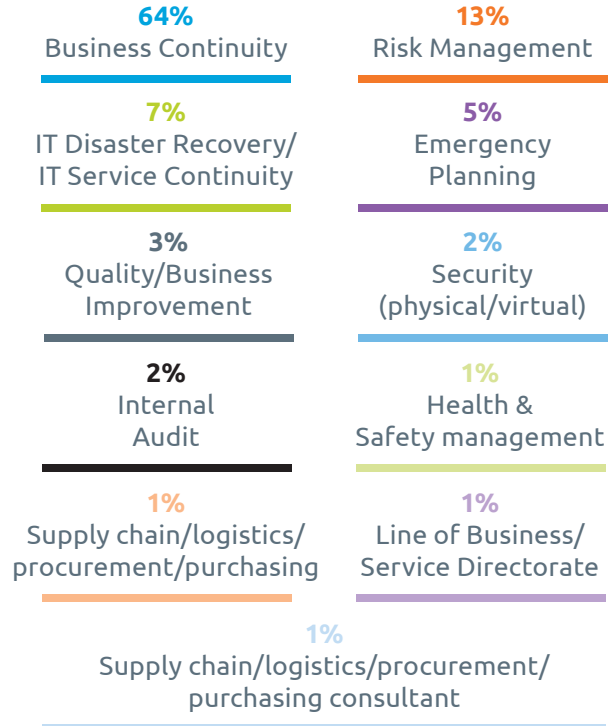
64%
Business Continuity

13%
Risk Management

7%
IT Disaster Recovery/
IT Service Continuity

5%
Emergency
Planning

3%
Quality/Business
Improvement

2%
Security
(physical/virtual)

2%
Internal
Audit

1%
Health &
Safety management

1%
Supply chain/logistics/
procurement/purchasing

1%
Line of Business/
Service Directorate

1%
Supply chain/logistics/procurement/
purchasing consultant